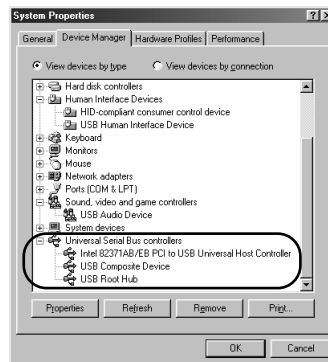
System Properties

General | Device Manager | Hardware Profiles | Performance

View devices by type   View devices by connection

Hard disk controllers
Human Interface Devices
HID-compliant consumer control device
USB Human Interface Device
Keyboard
Monitors
Mouse
Network adapters
Ports (COM & LPT)
Sound, video and game controllers
USB Audio Device
System devices
Universal Serial Bus controllers
Intel 82371AB/EB PCI to USB Universal Host Controller
USB Composite Device
USB Root Hub

Properties | Refresh | Remove | Print...

OK | Cancel